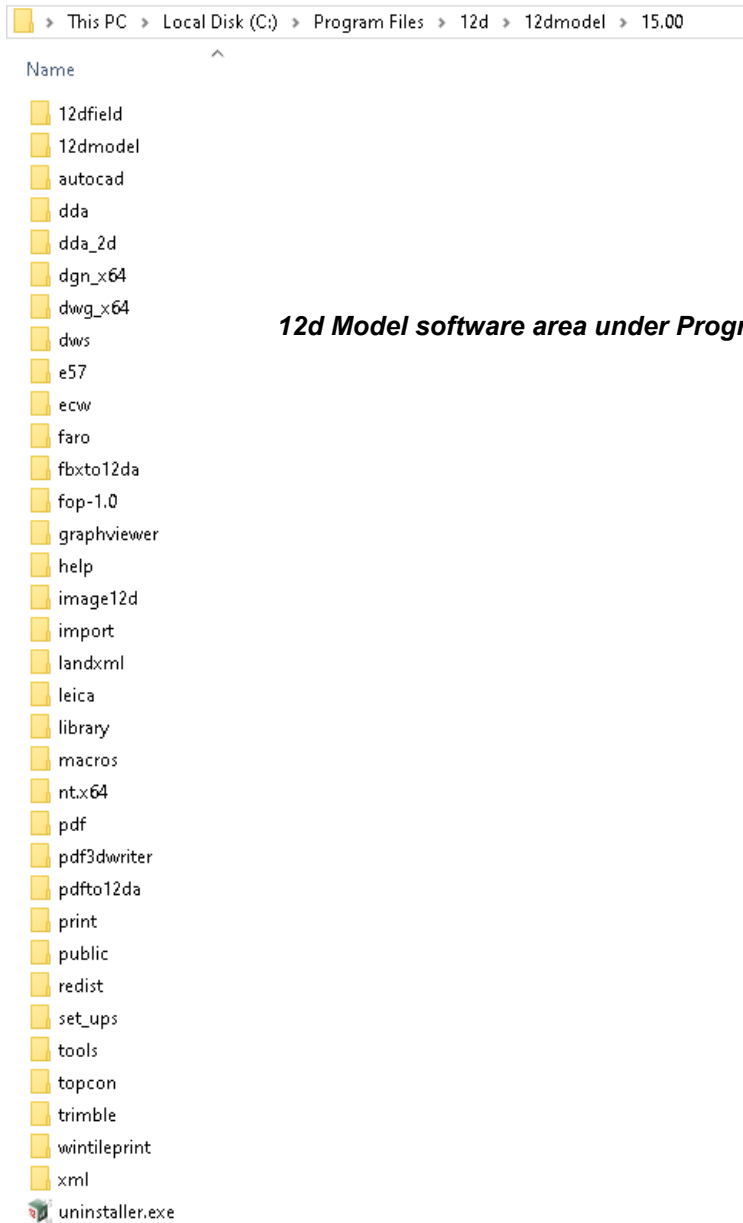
> This PC > Local Disk (C:) > Program Files > 12d > 12dmodel > 15.00

Name

12dfield
12dmodel
autocad
dda
dda_2d
dgn_x64
dwg_x64
dws
e57
ecw
faro
fbxto12da
fop-1.0
graphviewer
help
image12d
import
landxml
leica
library
macros
nt.x64
pdf
pdf3dwriter
pdfto12da
print
public
redist
set_ups
tools
topcon
trimble
wintileprint
xml
uninstaller.exe

12d Model software area under Progr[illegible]